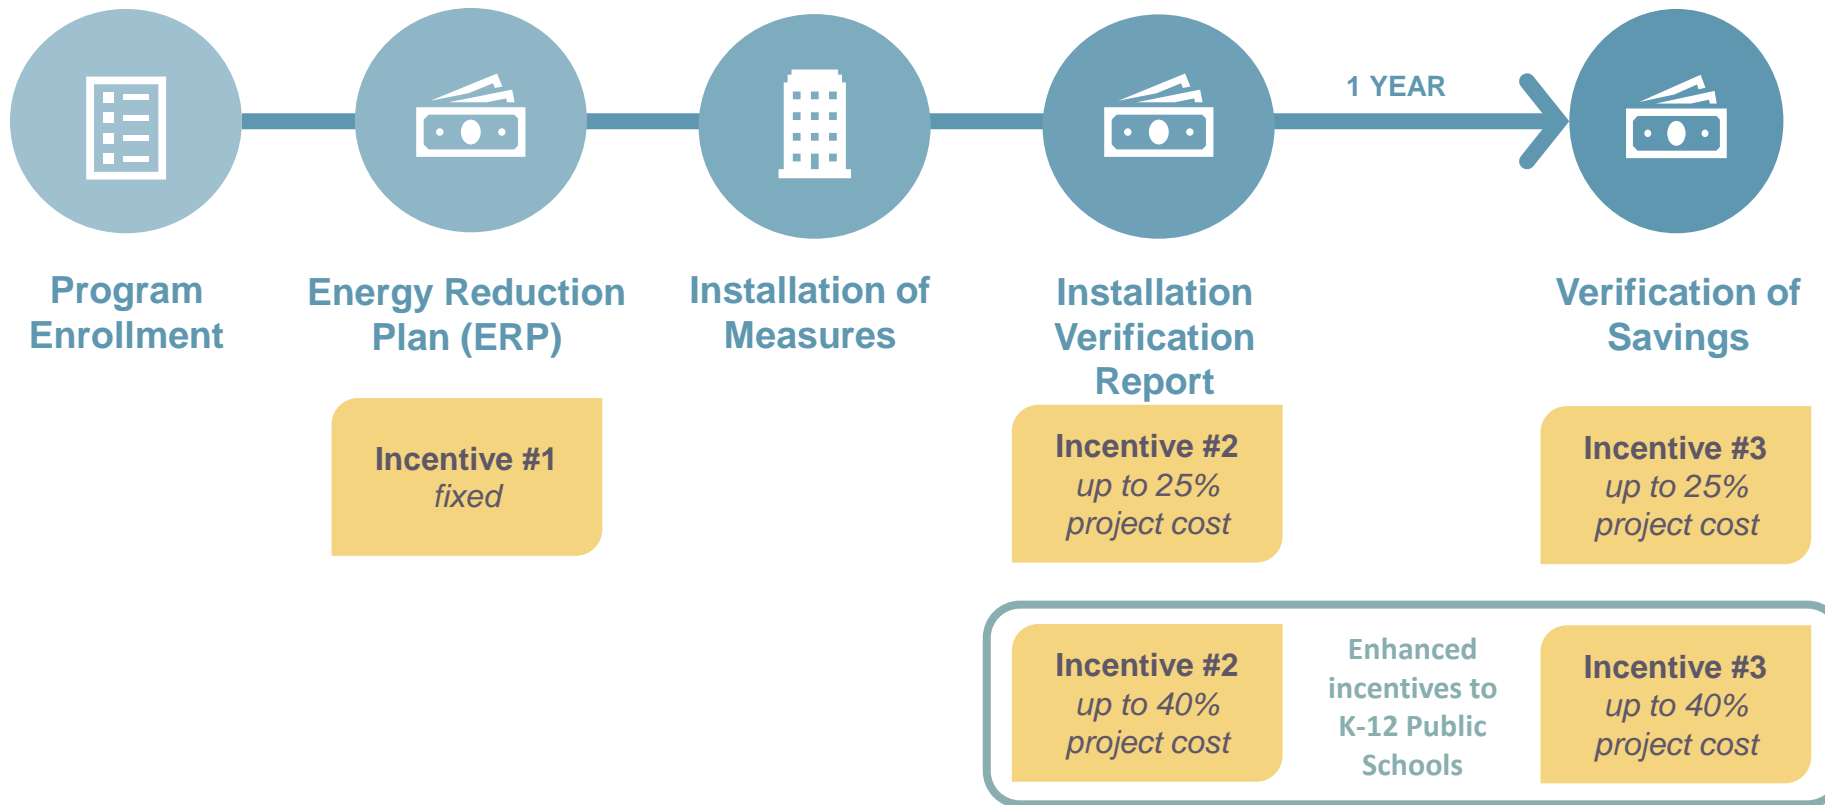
1 YEAR

Program Enrollment

Energy Reduction Plan (ERP)

Incentive #1
*fixed*

Installation of Measures

Installation Verification Report

Incentive #2
*up to 25% project cost*

Verification of Savings

Incentive #3
*up to 25% project cost*

Incentive #2
*up to 40% project cost*

Enhanced incentives to K-12 Public Schools

Incentive #3
*up to 40% project cost*